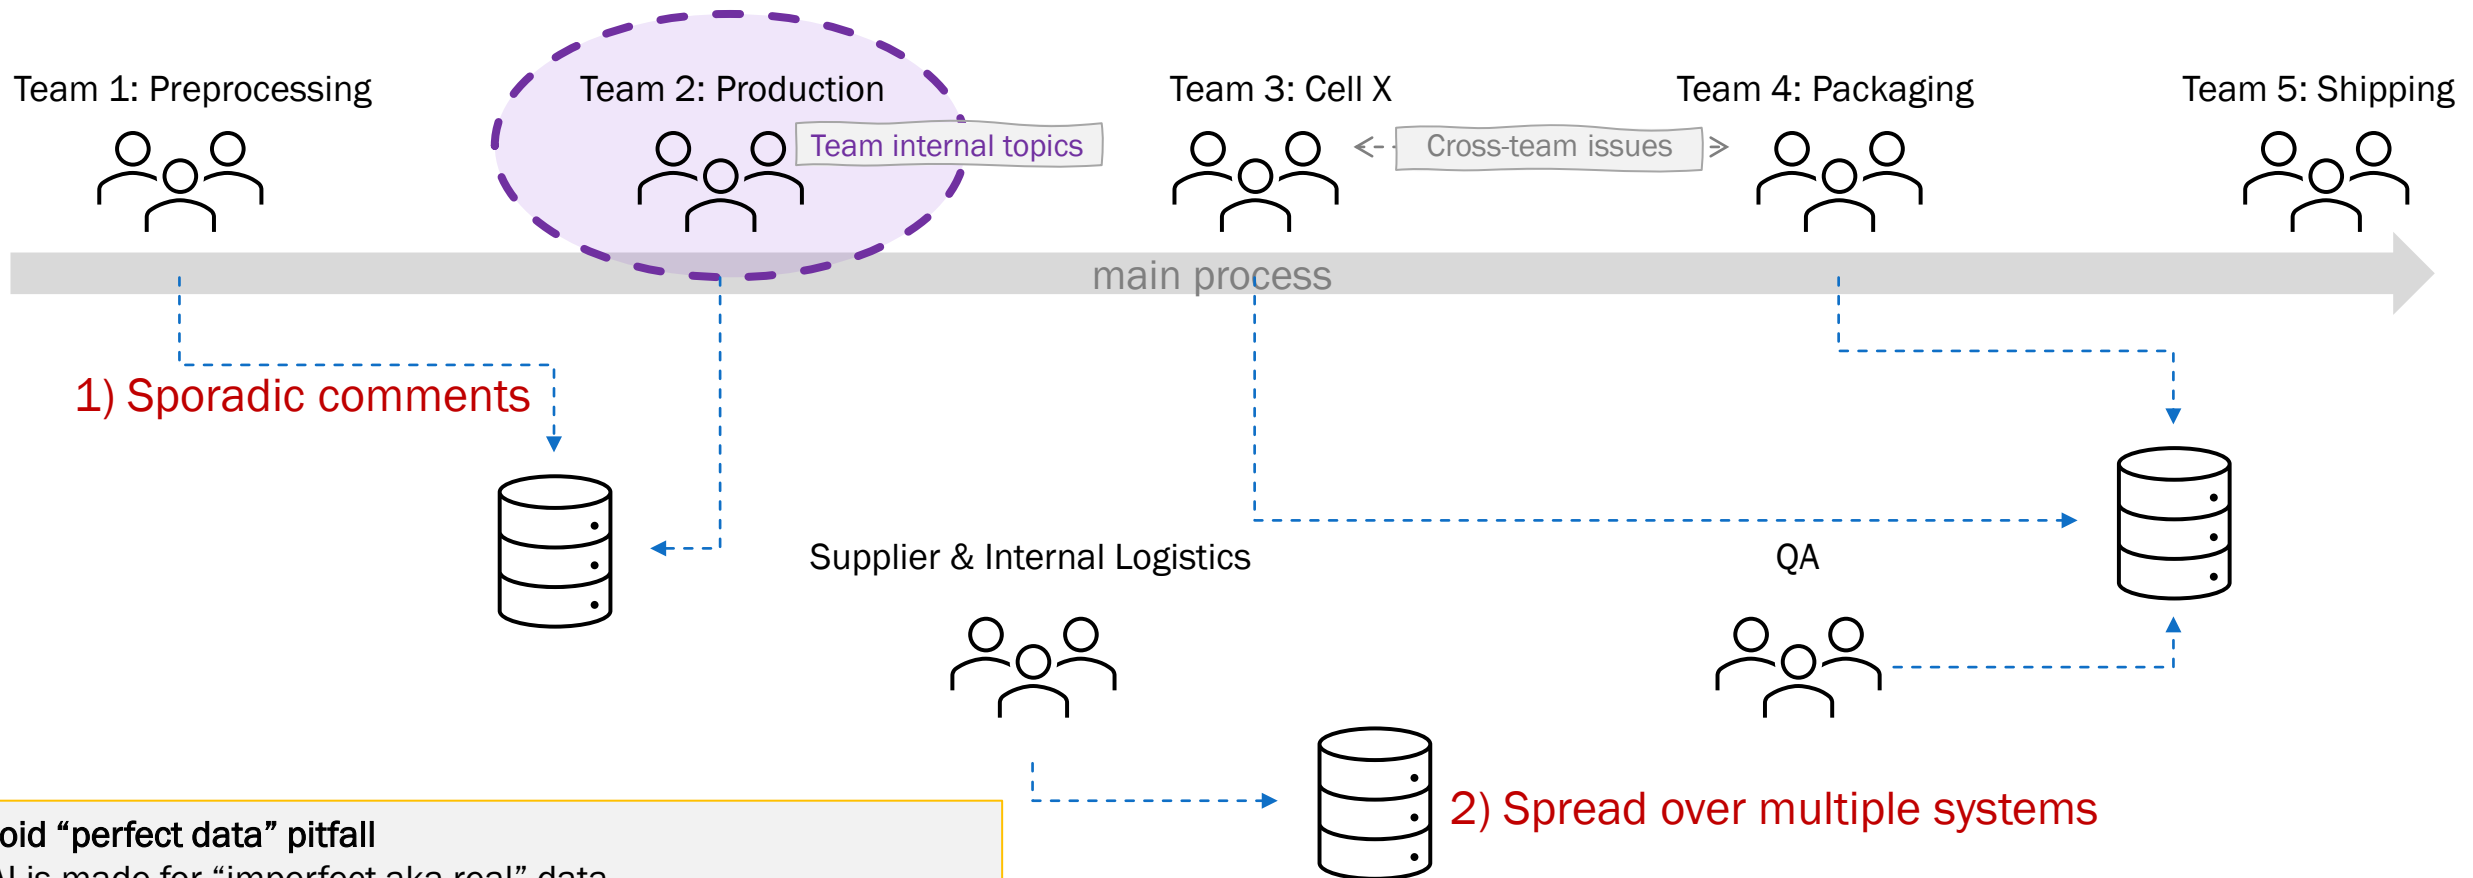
Team 1: Preprocessing

Team 2: Production

Team internal topics

Team 3: Cell X

Cross-team issues

Team 4: Packaging

Team 5: Shipping

main process

1) Sporadic comments

Supplier & Internal Logistics

QA

2) Spread over multiple systems

oid “perfect data” pitfall
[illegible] is made for “imperfect aka real” data